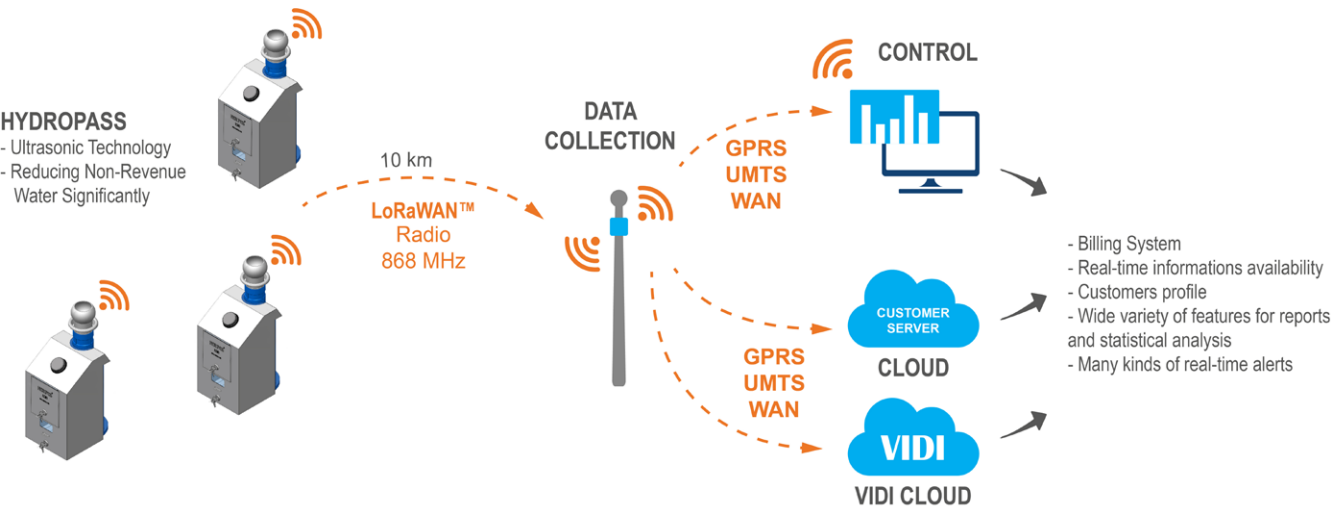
HYDROPASS
- Ultrasonic Technology
- Reducing Non-Revenue Water Significantly

10 km

LoRaWAN™
Radio
868 MHz

DATA
COLLECTION

GPRS
UMTS
WAN

CONTROL

CUSTOMER
SERVER

CLOUD

GPRS
UMTS
WAN

VIDI

VIDI CLOUD

- Billing System
- Real-time informations availability
- Customers profile
- Wide variety of features for reports and statistical analysis
- Many kinds of real-time alerts